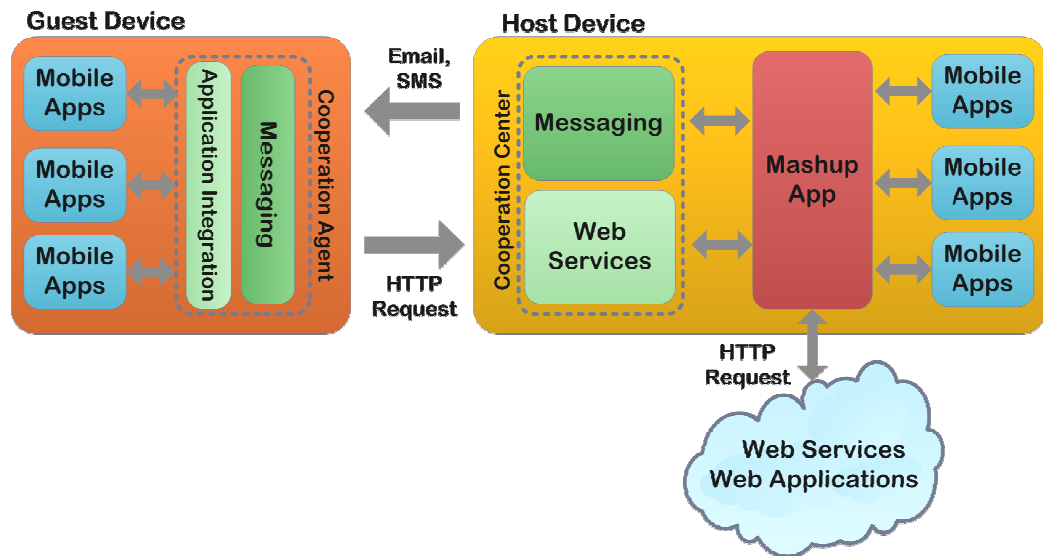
Guest Device

Mobile Apps

Mobile Apps

Mobile Apps

Application Integration

Messaging

Cooperation Agent

Email, SMS

HTTP Request

Host Device

Cooperation Center

Messaging

Web Services

Mashup App

Mobile Apps

Mobile Apps

Mobile Apps

HTTP Request

Web Services
Web Applications